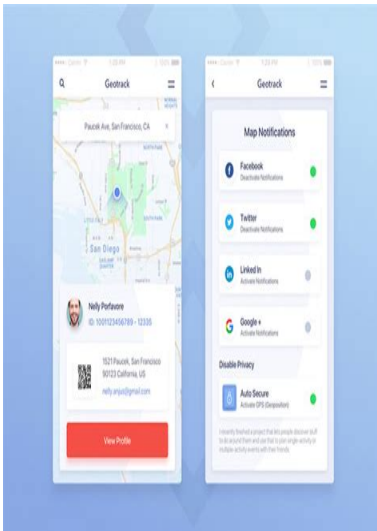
Geotrack

Paucek Ave, San Francisco, CA

San Diego

Nelly Porfavore

ID: 1001123456789 - 12335

1521 Paucek, San Francisco 90123 California, US

nelly.anjus@gmail.com

View Profile

Geotrack

Map Notifications

Facebook
Deactivate Notifications

Twitter
Deactivate Notifications

Linked In
Activate Notifications

Google +
Activate Notifications

Disable Privacy

Auto Secure
Activate GPS (Geoposition)

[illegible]